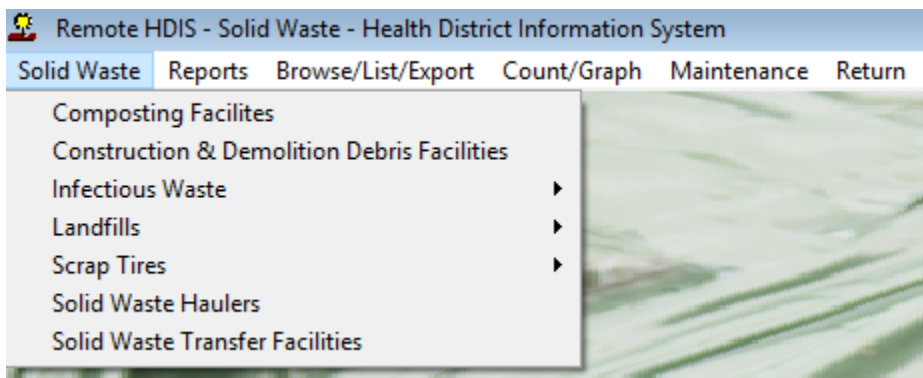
Remote HDIS - Solid Waste - Health District Information System

Solid Waste Reports Browse/List/Export Count/Graph Maintenance Return

Composting Facilites
Construction & Demolition Debris Facilities
Infectious Waste
Landfills
Scrap Tires
Solid Waste Haulers
Solid Waste Transfer Facilities